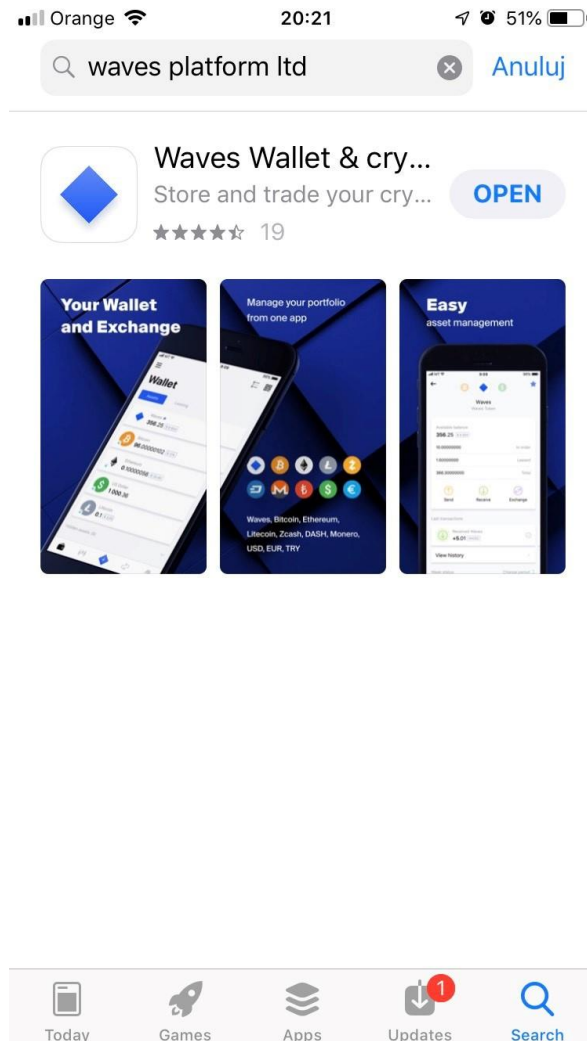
Orange 20:21 51%

waves platform ltd

Anuluj

Waves Wallet & cry...

Store and trade your cry...

OPEN

19

Your Wallet and Exchange

Wallet

298.25

1 000.36

Manage your portfolio from one app

Waves, Bitcoin, Ethereum, Litecoin, Zcash, DASH, Monero, USD, EUR, TRY

Easy asset management

Waves

298.25

Send

Receive

Exchange

+5.01

View history

Today

Games

Apps

1

Updates

Search